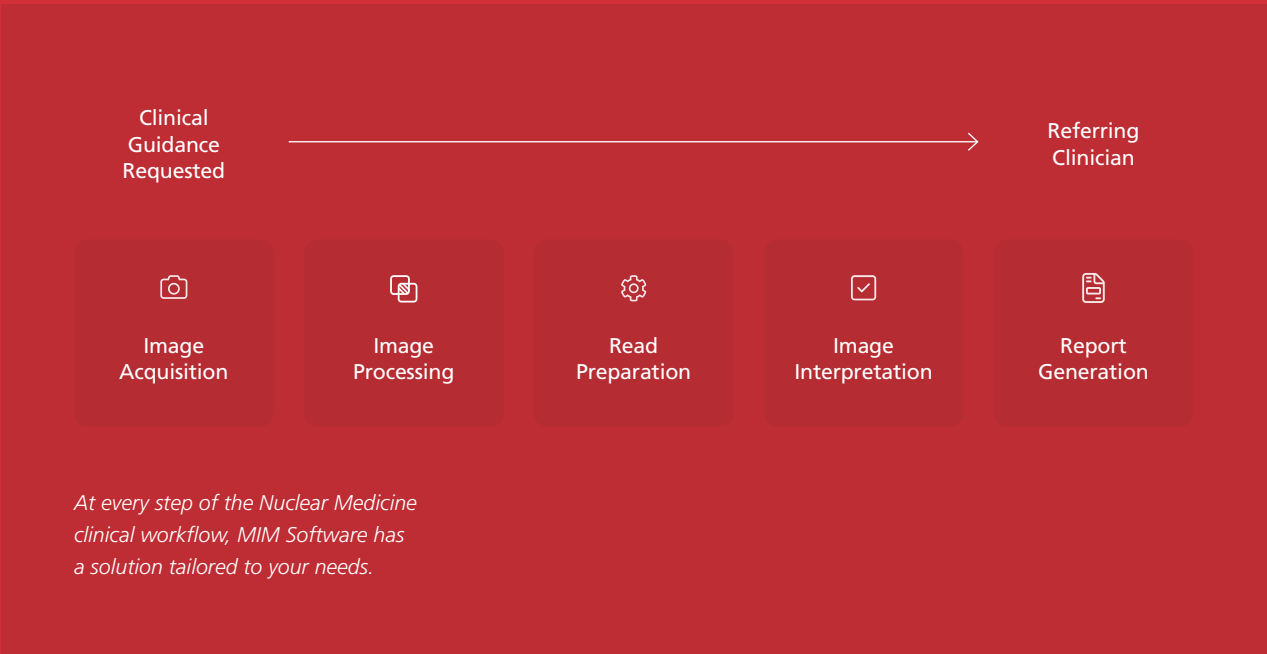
Clinical Guidance Requested

Referring Clinician

Image Acquisition

Image Processing

Read Preparation

Image Interpretation

Report Generation

At every step of the Nuclear Medicine clinical workflow, MIM Software has a solution tailored to your needs.